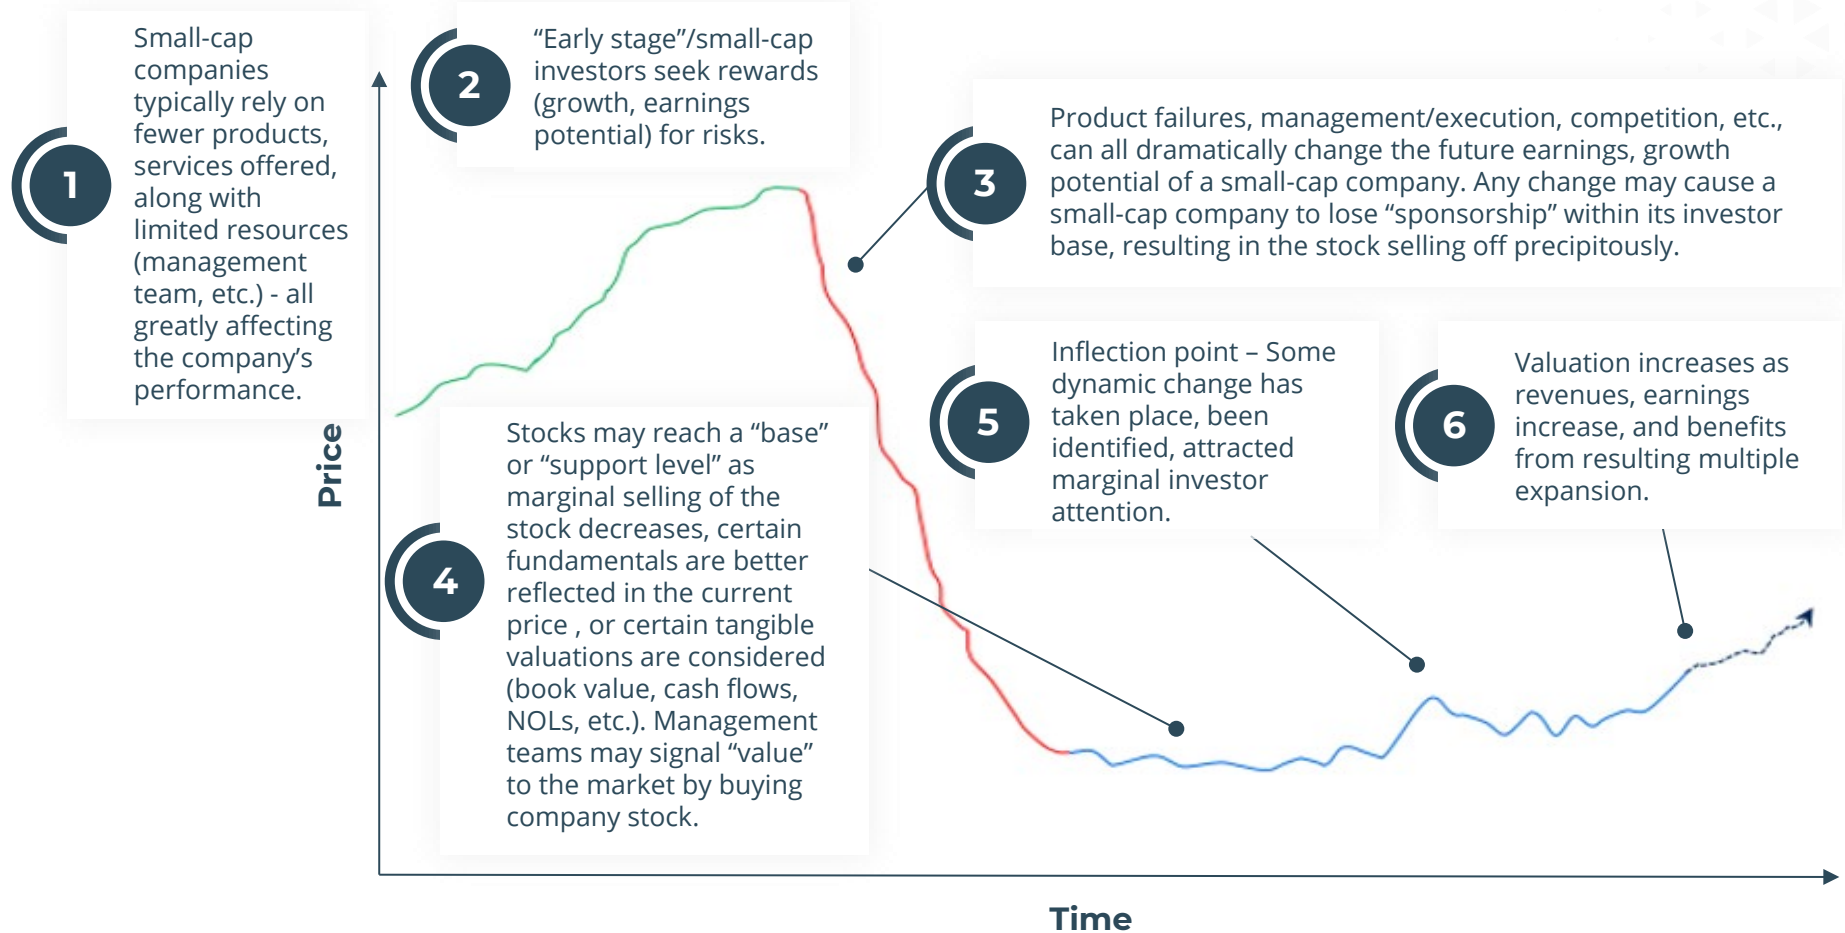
1

Small-cap companies typically rely on fewer products, services offered, along with limited resources (management team, etc.) - all greatly affecting the company's performance.

2

"Early stage"/small-cap investors seek rewards (growth, earnings potential) for risks.

3

Product failures, management/execution, competition, etc., can all dramatically change the future earnings, growth potential of a small-cap company. Any change may cause a small-cap company to lose "sponsorship" within its investor base, resulting in the stock selling off precipitously.

4

Stocks may reach a "base" or "support level" as marginal selling of the stock decreases, certain fundamentals are better reflected in the current price , or certain tangible valuations are considered (book value, cash flows, NOLs, etc.). Management teams may signal "value" to the market by buying company stock.

5

Inflection point – Some dynamic change has taken place, been identified, attracted marginal investor attention.

6

Valuation increases as revenues, earnings increase, and benefits from resulting multiple expansion.

Price

Time